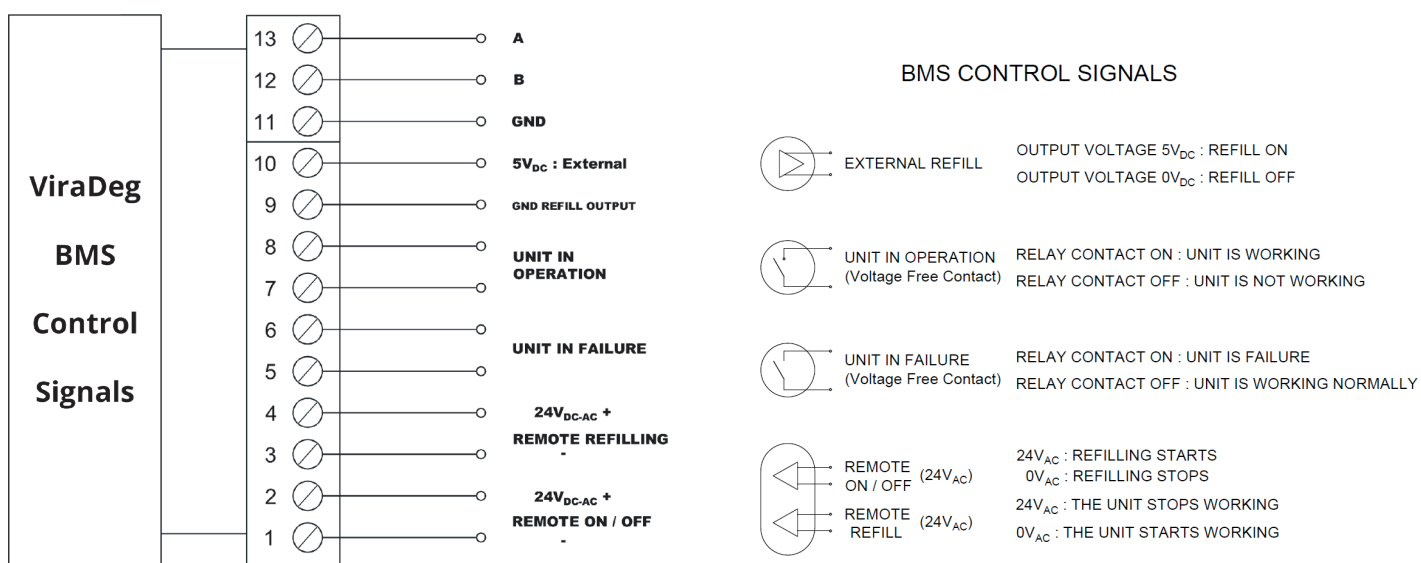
ViraDeg

BMS

Control

Signals

13
12
11
10
9
8
7
6
5
4
3
2
1

A

B

GND

$5V_{DC}$ : External

GND REFILL OUTPUT

UNIT IN OPERATION

UNIT IN FAILURE

$24V_{DC-AC}$ +
REMOTE REFILLING
-

$24V_{DC-AC}$ +
REMOTE ON / OFF
-

BMS CONTROL SIGNALS

EXTERNAL REFILL

OUTPUT VOLTAGE $5V_{DC}$ : REFILL ON
OUTPUT VOLTAGE $0V_{DC}$ : REFILL OFF

UNIT IN OPERATION
(Voltage Free Contact)

RELAY CONTACT ON : UNIT IS WORKING
RELAY CONTACT OFF : UNIT IS NOT WORKING

UNIT IN FAILURE
(Voltage Free Contact)

RELAY CONTACT ON : UNIT IS FAILURE
RELAY CONTACT OFF : UNIT IS WORKING NORMALLY

REMOTE ON / OFF ($24V_{AC}$)

REMOTE REFILL ($24V_{AC}$)

$24V_{AC}$ : REFILLING STARTS
$0V_{AC}$ : REFILLING STOPS
$24V_{AC}$ : THE UNIT STOPS WORKING
$0V_{AC}$ : THE UNIT STARTS WORKING